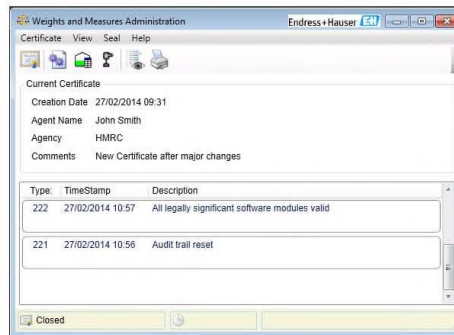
Weights and Measures Administration

Endress+Hauser

Certificate View Seal Help

Current Certificate

Creation Date 27/02/2014 09:31

Agent Name John Smith

Agency HMRC

Comments New Certificate after major changes

| Type: | TimeStamp | Description |
|---|---|---|
| 222 | 27/02/2014 10:57 | All legally significant software modules valid |
| 221 | 27/02/2014 10:56 | Audit trail reset |

Closed